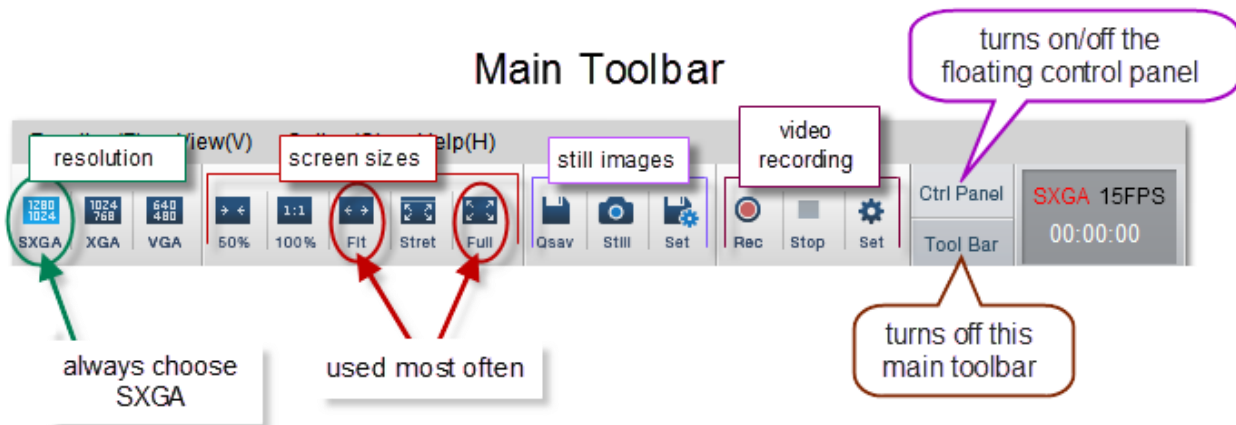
Main Toolbar

turns on/off the floating control panel

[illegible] View(V) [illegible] Help(H)

resolution

screen sizes

still images

video recording

1280 1024 SXGA

1024 768 XGA

640 480 VGA

50%

1:1 100%

Fit

Stret

Full

Qsav

Still

Set

Rec

Stop

Set

Ctrl Panel

Tool Bar

SXGA 15FPS

00:00:00

always choose SXGA

used most often

turns off this main toolbar